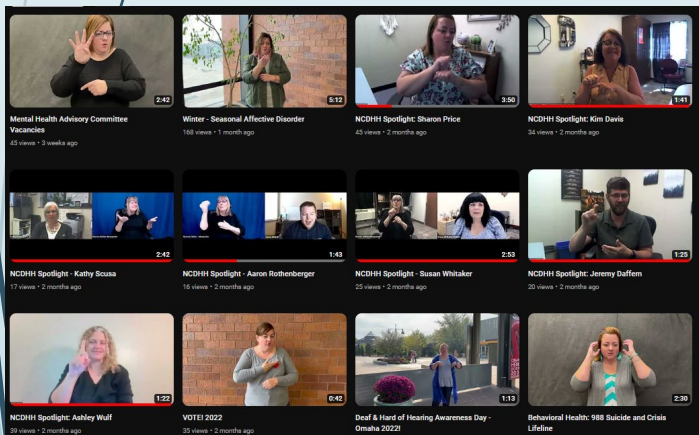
2:42
Mental Health Advisory Committee Vacancies
45 views • 3 weeks ago

5:12
Winter - Seasonal Affective Disorder
168 views • 1 month ago

3:50
NCDHH Spotlight: Sharon Price
45 views • 2 months ago

1:41
NCDHH Spotlight: Kim Davis
34 views • 2 months ago

2:42
NCDHH Spotlight - Kathy Scusa
17 views • 2 months ago

1:43
NCDHH Spotlight - Aaron Rothenberger
16 views • 2 months ago

2:53
NCDHH Spotlight - Susan Whitaker
25 views • 2 months ago

1:25
NCDHH Spotlight: Jeremy Daffern
20 views • 2 months ago

1:22
NCDHH Spotlight: Ashley Wulf
39 views • 2 months ago

0:42
VOTE! 2022
35 views • 2 months ago

1:13
Deaf & Hard of Hearing Awareness Day - Omaha 2022!

2:30
Behavioral Health: 988 Suicide and Crisis Lifeline